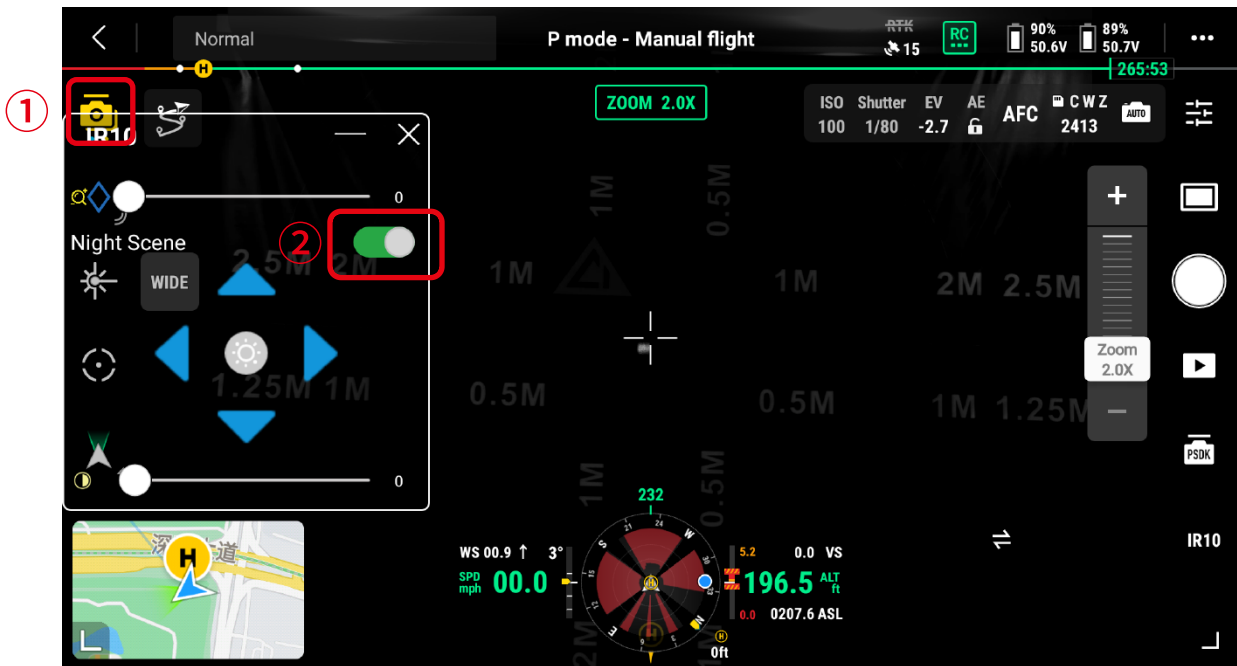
Normal

P mode - Manual flight

RTK 15

RC

90% 50.6V

89% 50.7V

265:53

①

IR10

ZOOM 2.0X

ISO 100

Shutter 1/80

EV -2.7

AE

AFC

C W Z 2413

AUTO

0

Night Scene

②

WIDE

2.5M 2M

1M

1M

2M 2.5M

1.25M 1M

0.5M

0.5M

1M 1.25M

1M

0.5M

0.5M

+

Zoom 2.0X

−

PSDK

0

IR10

232

WS 00.9 ↑ 3°

SPD mph 00.0

5.2

0.0 VS

196.5 ALT ft

0.0

0207.6 ASL

0ft